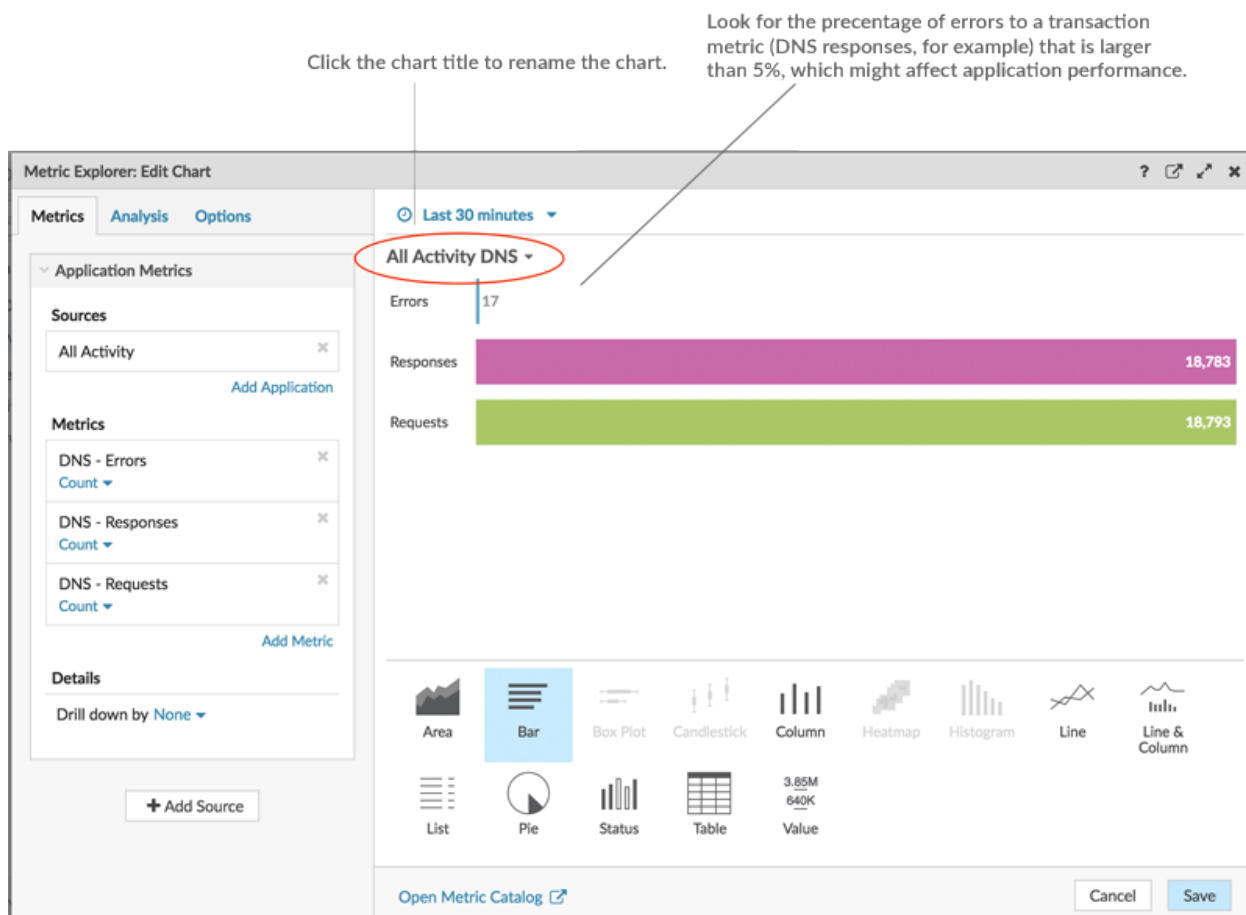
Click the chart title to rename the chart.

Look for the precentage of errors to a transaction metric (DNS responses, for example) that is larger than 5%, which might affect application performance.

Metric Explorer: Edit Chart

? ✕

Metrics Analysis Options

Application Metrics

Sources

All Activity

Add Application

Metrics

DNS - Errors
Count

DNS - Responses
Count

DNS - Requests
Count

Add Metric

Details

Drill down by None

+ Add Source

Last 30 minutes

All Activity DNS

Errors 17

Responses 18,783

Requests 18,793

Area
Bar
Box Plot
Candlestick
Column
Heatmap
Histogram
Line
Line & Column
List
Pie
Status
Table
3.85M
640K
Value

Open Metric Catalog

Cancel
Save